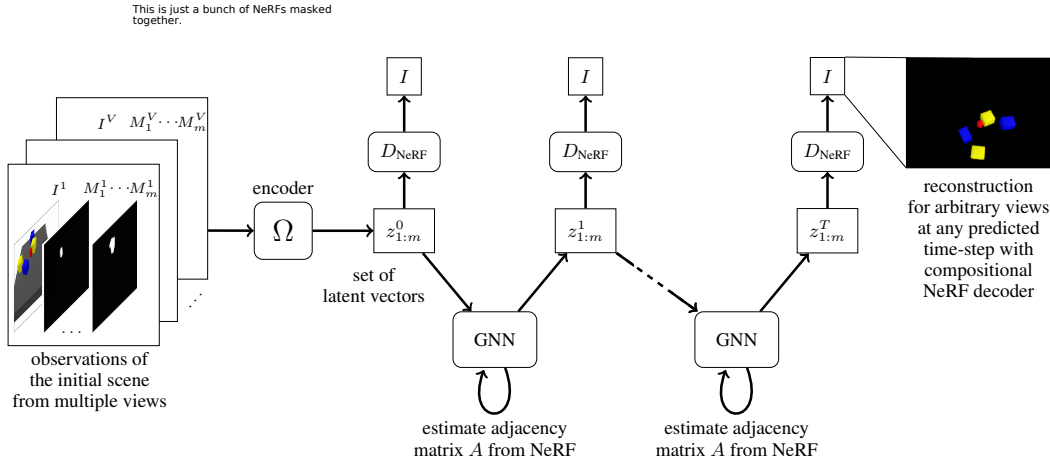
This is just a bunch of NeRFs masked together.

$I^V$ $M_1^V \cdots M_m^V$

$I^1$ $M_1^1 \cdots M_m^1$

$\cdots$

$\cdots$

observations of the initial scene from multiple views

encoder

$\Omega$

$I$

$D_{\text{NeRF}}$

$z^0_{1:m}$

set of latent vectors

$I$

$D_{\text{NeRF}}$

$z^1_{1:m}$

$I$

$D_{\text{NeRF}}$

$z^T_{1:m}$

GNN

estimate adjacency matrix $A$ from NeRF

GNN

estimate adjacency matrix $A$ from NeRF

reconstruction for arbitrary views at any predicted time-step with compositional NeRF decoder